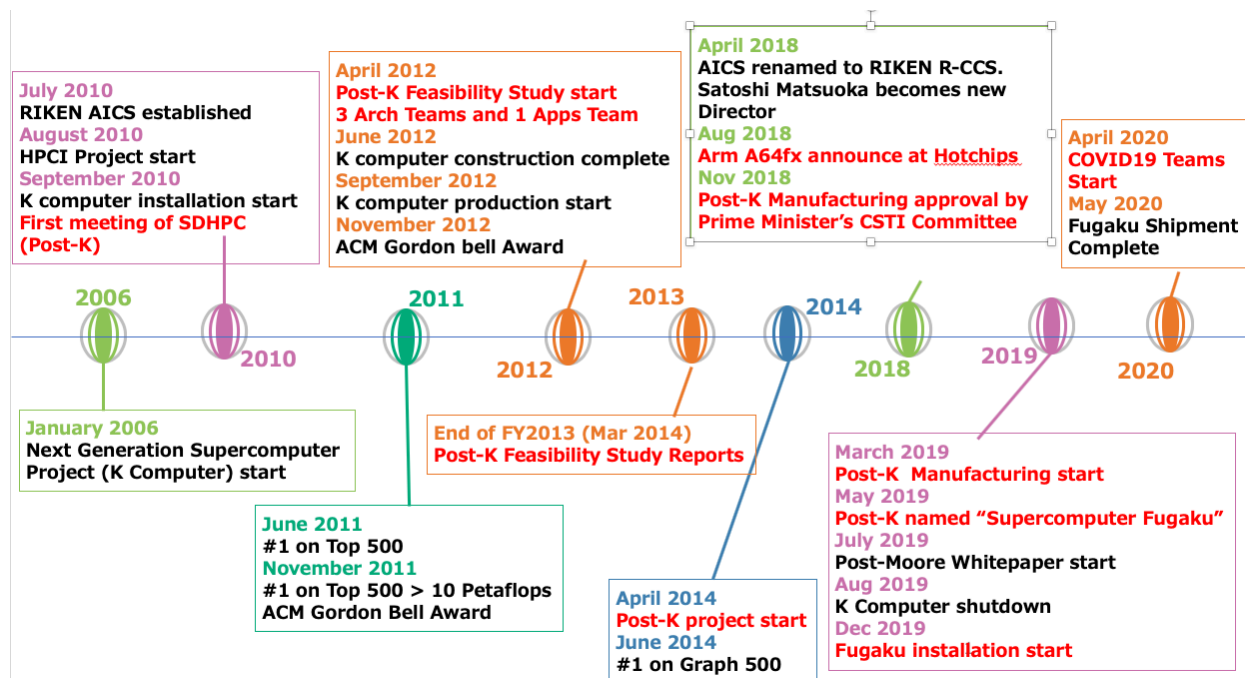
July 2010
RIKEN AICS established
August 2010
HPCI Project start
September 2010
K computer installation start
First meeting of SDHPC (Post-K)

April 2012
Post-K Feasibility Study start
3 Arch Teams and 1 Apps Team
June 2012
K computer construction complete
September 2012
K computer production start
November 2012
ACM Gordon bell Award

April 2018
AICS renamed to RIKEN R-CCS.
Satoshi Matsuoka becomes new Director
Aug 2018
Arm A64fx announce at Hotchips
Nov 2018
Post-K Manufacturing approval by Prime Minister's CSTI Committee

April 2020
COVID19 Teams Start
May 2020
Fugaku Shipment Complete

2006
2010
2011
2012
2013
2014
2018
2019
2020

January 2006
Next Generation Supercomputer Project (K Computer) start

End of FY2013 (Mar 2014)
Post-K Feasibility Study Reports

March 2019
Post-K Manufacturing start
May 2019
Post-K named "Supercomputer Fugaku"
July 2019
Post-Moore Whitepaper start
Aug 2019
K Computer shutdown
Dec 2019
Fugaku installation start

June 2011
#1 on Top 500
November 2011
#1 on Top 500 > 10 Petaflops
ACM Gordon Bell Award

April 2014
Post-K project start
June 2014
#1 on Graph 500